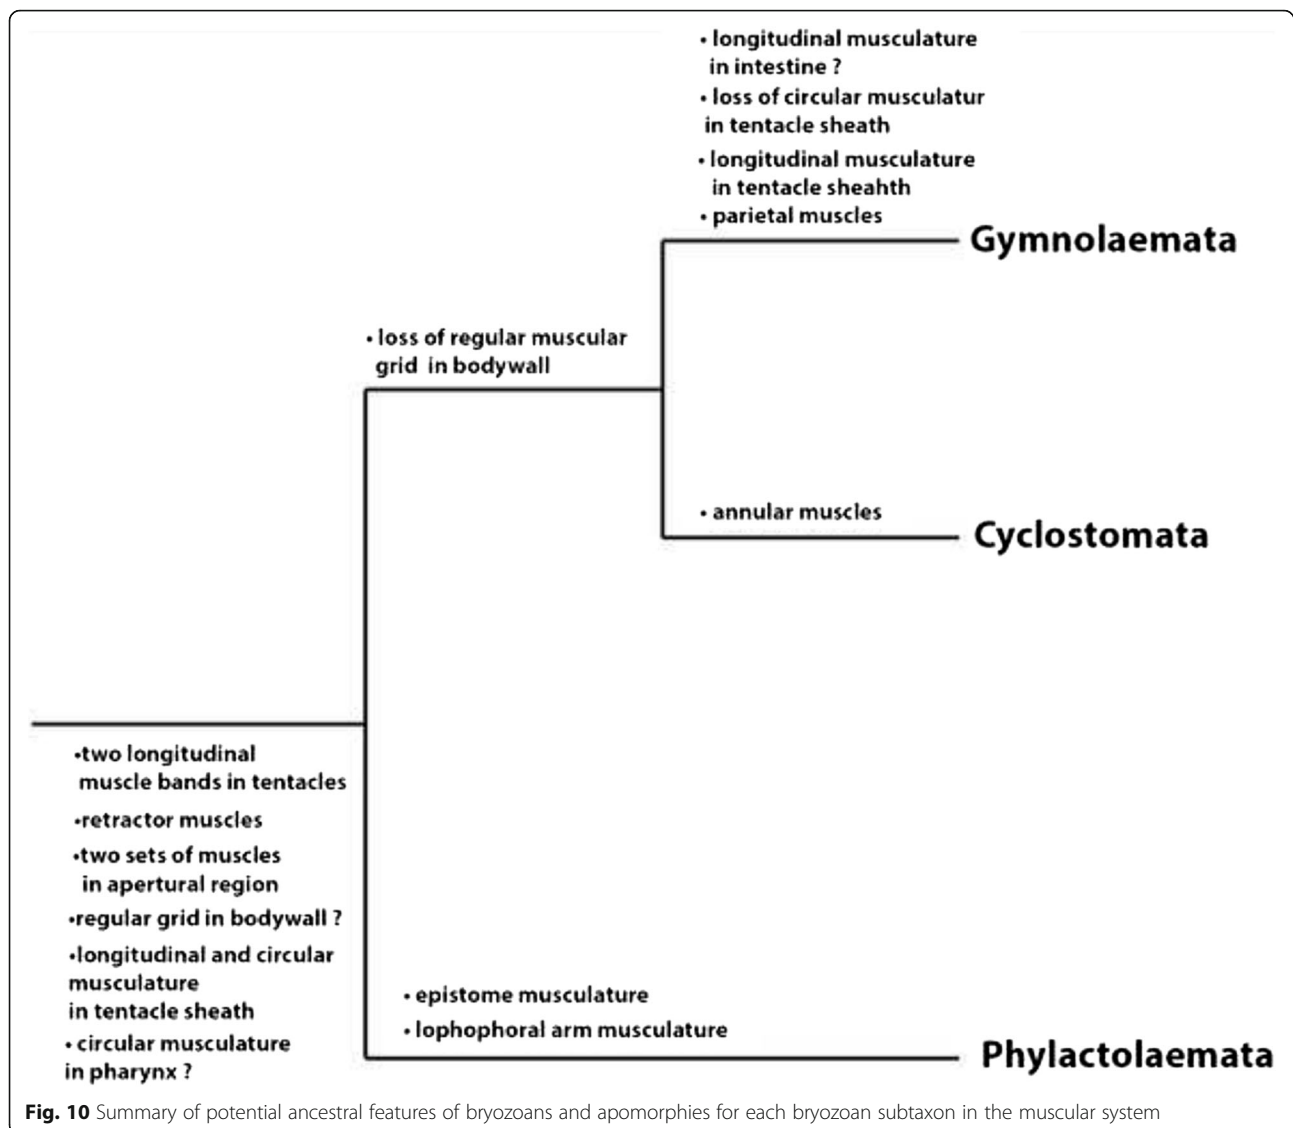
• longitudinal musculature in intestine ?
• loss of circular musculatur in tentacle sheath
• longitudinal musculature in tentacle sheahth
• parietal muscles

Gymnolaemata

• loss of regular muscular grid in bodywall

• annular muscles

Cyclostomata

•two longitudinal muscle bands in tentacles
•retractor muscles
•two sets of muscles in apertural region
•regular grid in bodywall ?
•longitudinal and circular musculature in tentacle sheath
• circular musculature in pharynx ?

• epistome musculature
• lophophoral arm musculature

Phylactolaemata

**Fig. 10** Summary of potential ancestral features of bryozoans and apomorphies for each bryozoan subtaxon in the muscular system